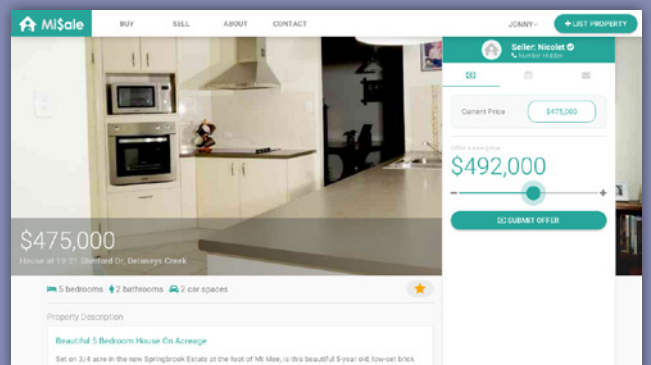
MI$ale BUY SELL ABOUT CONTACT JONNY + LIST PROPERTY

Seller: Nicolet
Number Holder

Current Price $475,000

Offer a new price
$492,000

SUBMIT OFFER

$475,000
House at 19-21 Shettord Dr, Delaneys Creek

5 bedrooms 2 bathrooms 2 car spaces

Property Description

Beautiful 5 Bedroom House On Acreage

Set on 3/4 acre in the new Springbrook Estate at the foot of Mt Mee, is this beautiful 5-year old, low-set brick